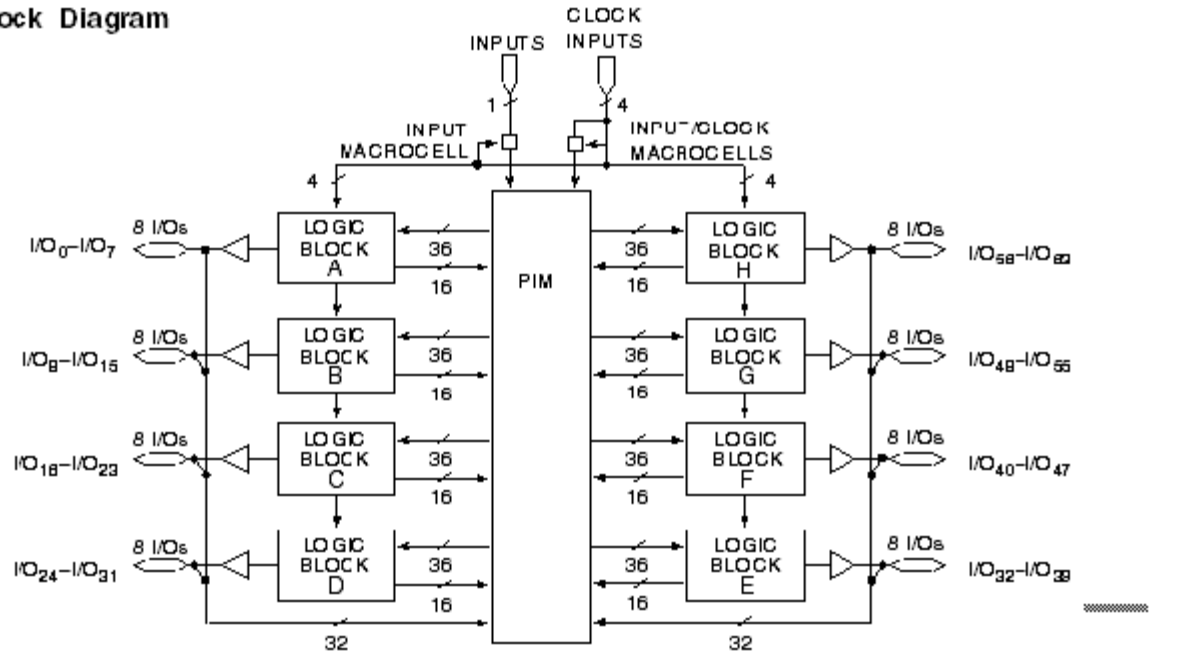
ock Diagram

INPUTS

CLOCK INPUTS

1

4

INPUT MACROCELL

INPUT/CLOCK MACROCELLS

4

4

8 I/Os

$I/O_0–I/O_7$

LOGIC BLOCK A

36

16

PIM

36

16

LOGIC BLOCK H

8 I/Os

$I/O_{56}–I/O_{63}$

8 I/Os

$I/O_8–I/O_{15}$

LOGIC BLOCK B

36

16

36

16

LOGIC BLOCK G

8 I/Os

$I/O_{48}–I/O_{55}$

8 I/Os

$I/O_{16}–I/O_{23}$

LOGIC BLOCK C

36

16

36

16

LOGIC BLOCK F

8 I/Os

$I/O_{40}–I/O_{47}$

8 I/Os

$I/O_{24}–I/O_{31}$

LOGIC BLOCK D

36

16

36

16

LOGIC BLOCK E

8 I/Os

$I/O_{32}–I/O_{39}$

32

32